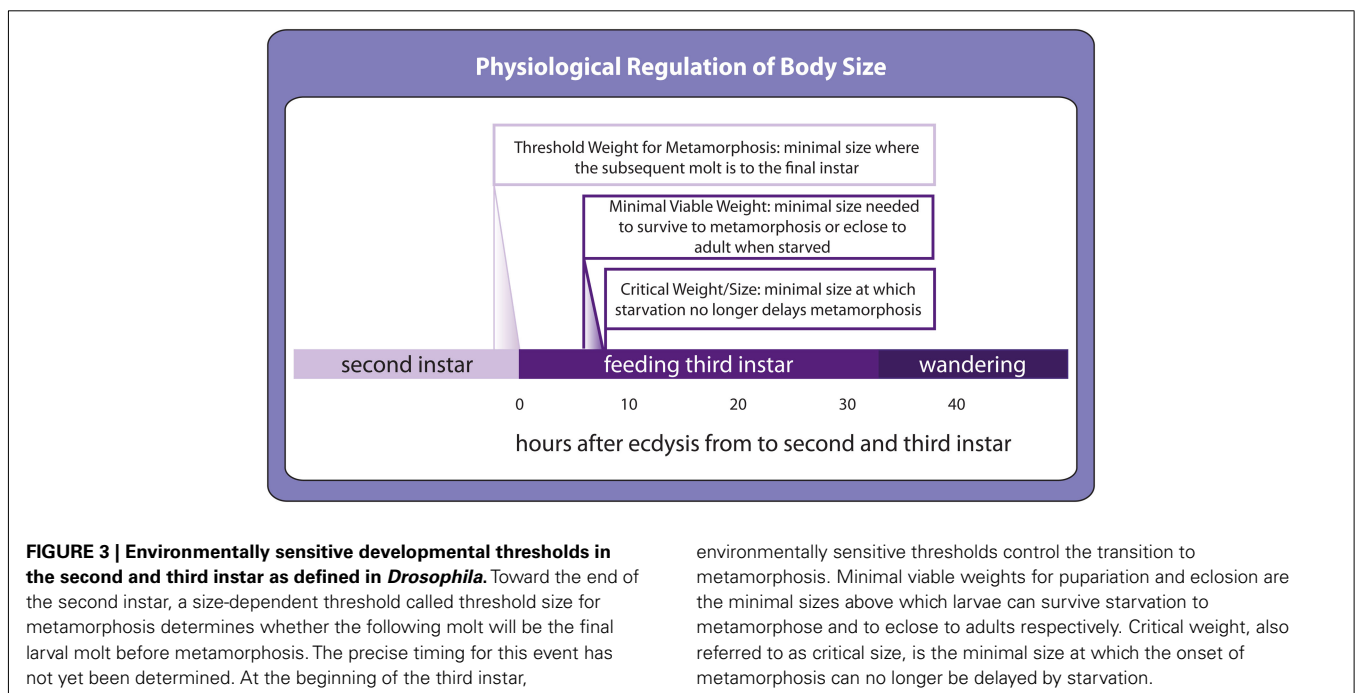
Physiological Regulation of Body Size

Threshold Weight for Metamorphosis: minimal size where the subsequent molt is to the final instar

Minimal Viable Weight: minimal size needed to survive to metamorphosis or eclose to adult when starved

Critical Weight/Size: minimal size at which starvation no longer delays metamorphosis

second instar | feeding third instar | wandering

0 10 20 30 40

hours after ecdysis from to second and third instar

**FIGURE 3 | Environmentally sensitive developmental thresholds in the second and third instar as defined in *Drosophila*.** Toward the end of the second instar, a size-dependent threshold called threshold size for metamorphosis determines whether the following molt will be the final larval molt before metamorphosis. The precise timing for this event has not yet been determined. At the beginning of the third instar,

environmentally sensitive thresholds control the transition to metamorphosis. Minimal viable weights for pupariation and eclosion are the minimal sizes above which larvae can survive starvation to metamorphose and to eclose to adults respectively. Critical weight, also referred to as critical size, is the minimal size at which the onset of metamorphosis can no longer be delayed by starvation.